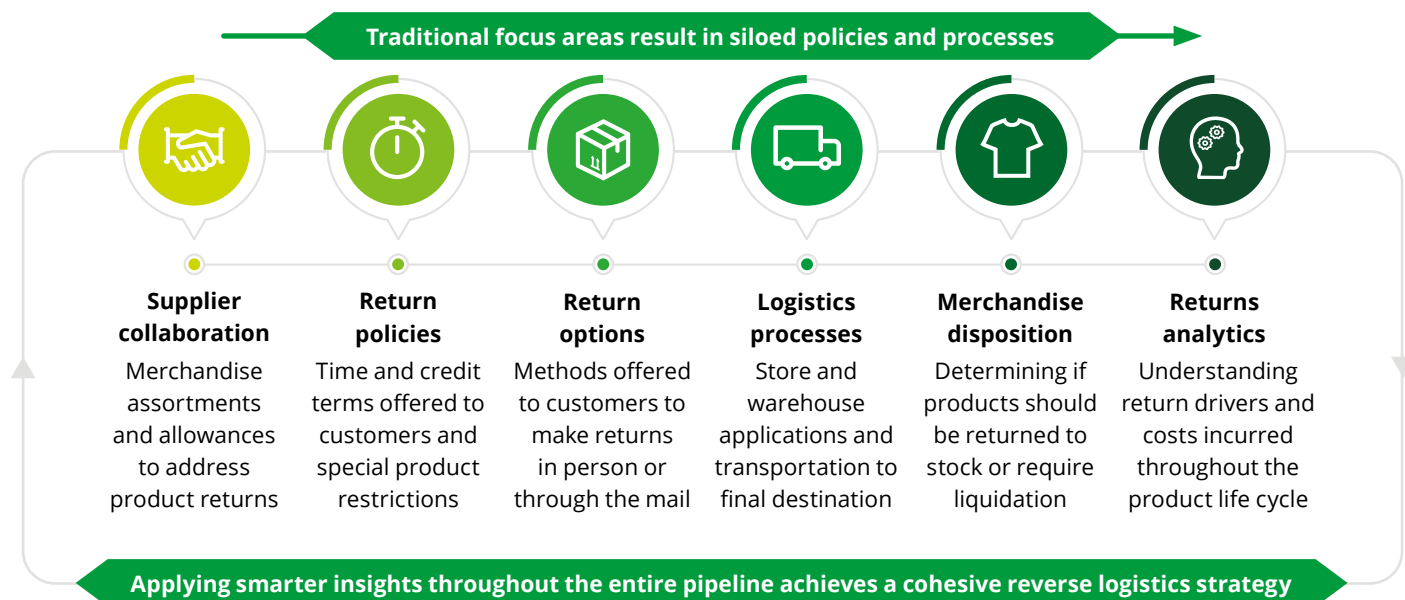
Traditional focus areas result in siloed policies and processes

**Supplier collaboration**
Merchandise assortments and allowances to address product returns

**Return policies**
Time and credit terms offered to customers and special product restrictions

**Return options**
Methods offered to customers to make returns in person or through the mail

**Logistics processes**
Store and warehouse applications and transportation to final destination

**Merchandise disposition**
Determining if products should be returned to stock or require liquidation

**Returns analytics**
Understanding return drivers and costs incurred throughout the product life cycle

Applying smarter insights throughout the entire pipeline achieves a cohesive reverse logistics strategy